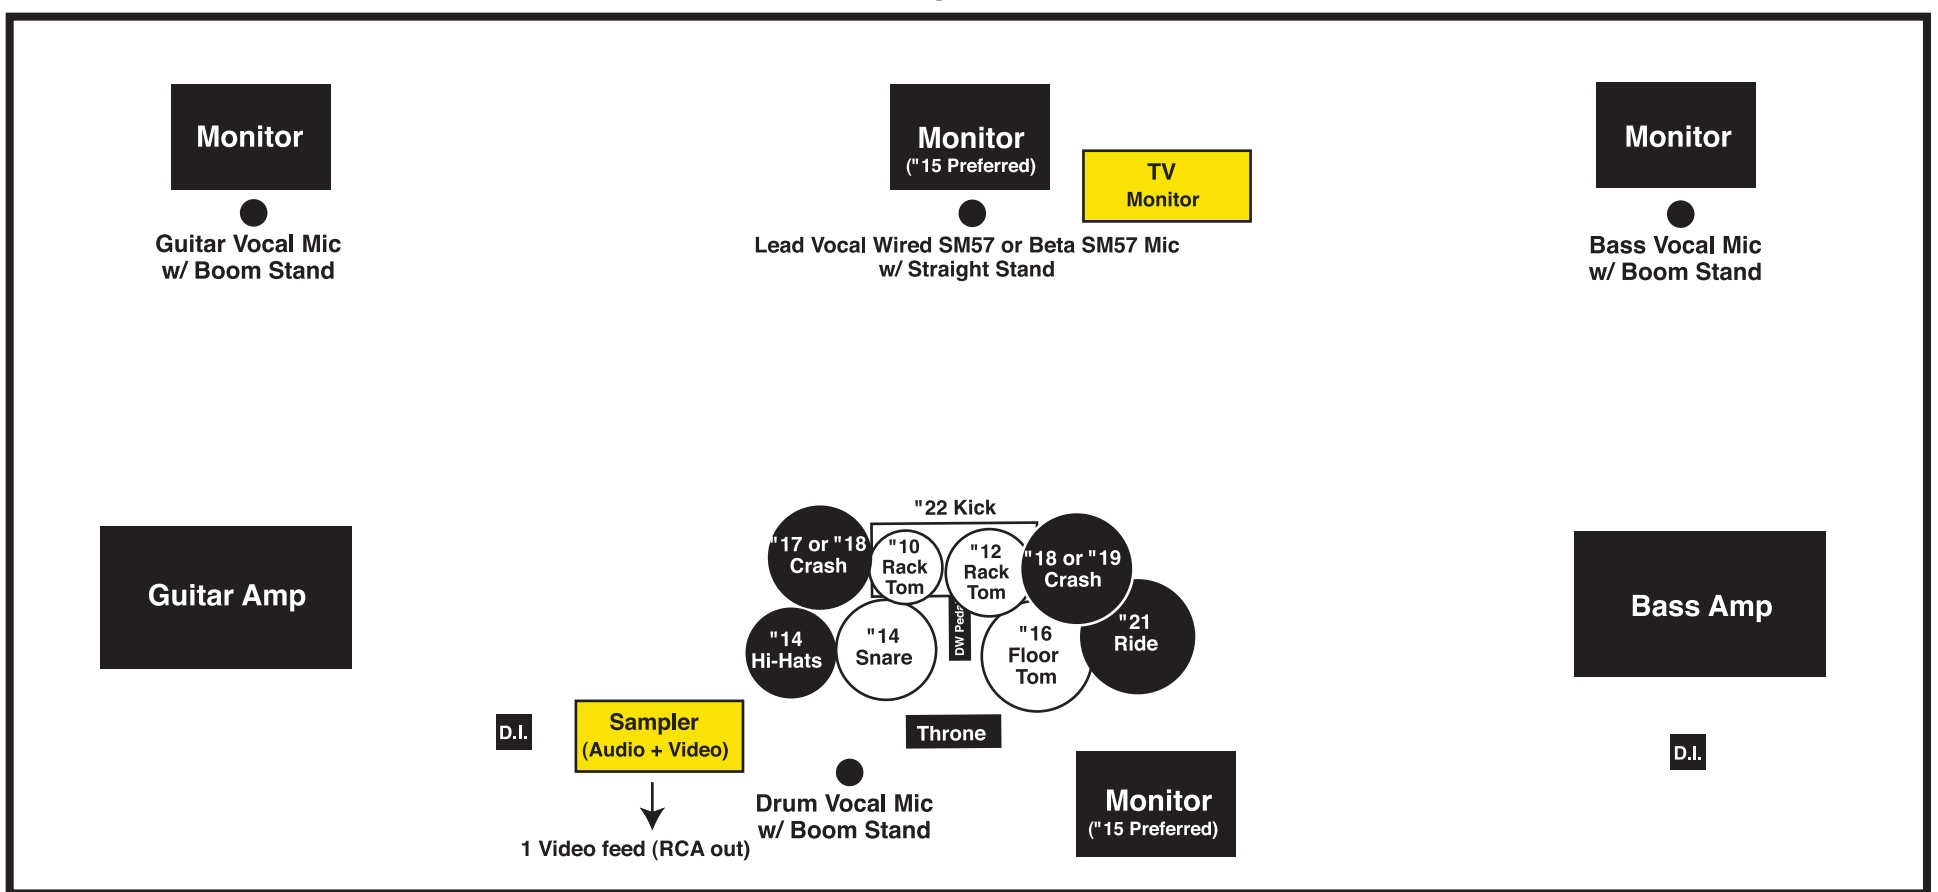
Monitor

Guitar Vocal Mic
w/ Boom Stand

Monitor
("15 Preferred)

TV
Monitor

Lead Vocal Wired SM57 or Beta SM57 Mic
w/ Straight Stand

Monitor

Bass Vocal Mic
w/ Boom Stand

Guitar Amp

"22 Kick

"17 or "18
Crash

"10
Rack
Tom

"12
Rack
Tom

"18 or "19
Crash

"21
Ride

"14
Hi-Hats

"14
Snare

DW Pedal

"16
Floor
Tom

Bass Amp

D.I.

Sampler
(Audio + Video)

Throne

D.I.

Drum Vocal Mic
w/ Boom Stand

Monitor
("15 Preferred)

1 Video feed (RCA out)